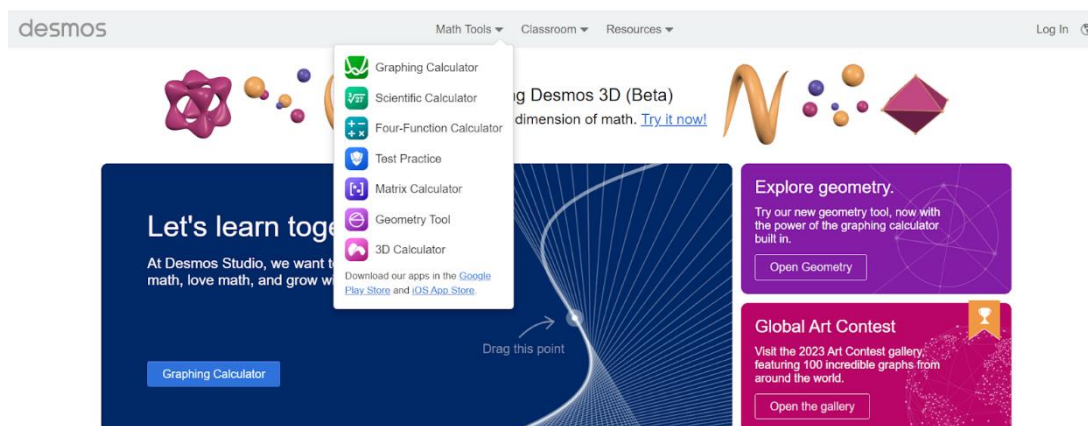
desmos

Math Tools ▾ Classroom ▾ Resources ▾

Log In

Graphing Calculator
Scientific Calculator
Four-Function Calculator
Test Practice
Matrix Calculator
Geometry Tool
3D Calculator

Download our apps in the Google Play Store and iOS App Store

g Desmos 3D (Beta)
dimension of math. Try it now!

Let's learn toge

At Desmos Studio, we want t math, love math, and grow w

Drag this point

Graphing Calculator

Explore geometry.

Try our new geometry tool, now with the power of the graphing calculator built in.

Open Geometry

Global Art Contest

Visit the 2023 Art Contest gallery, featuring 100 incredible graphs from around the world.

Open the gallery